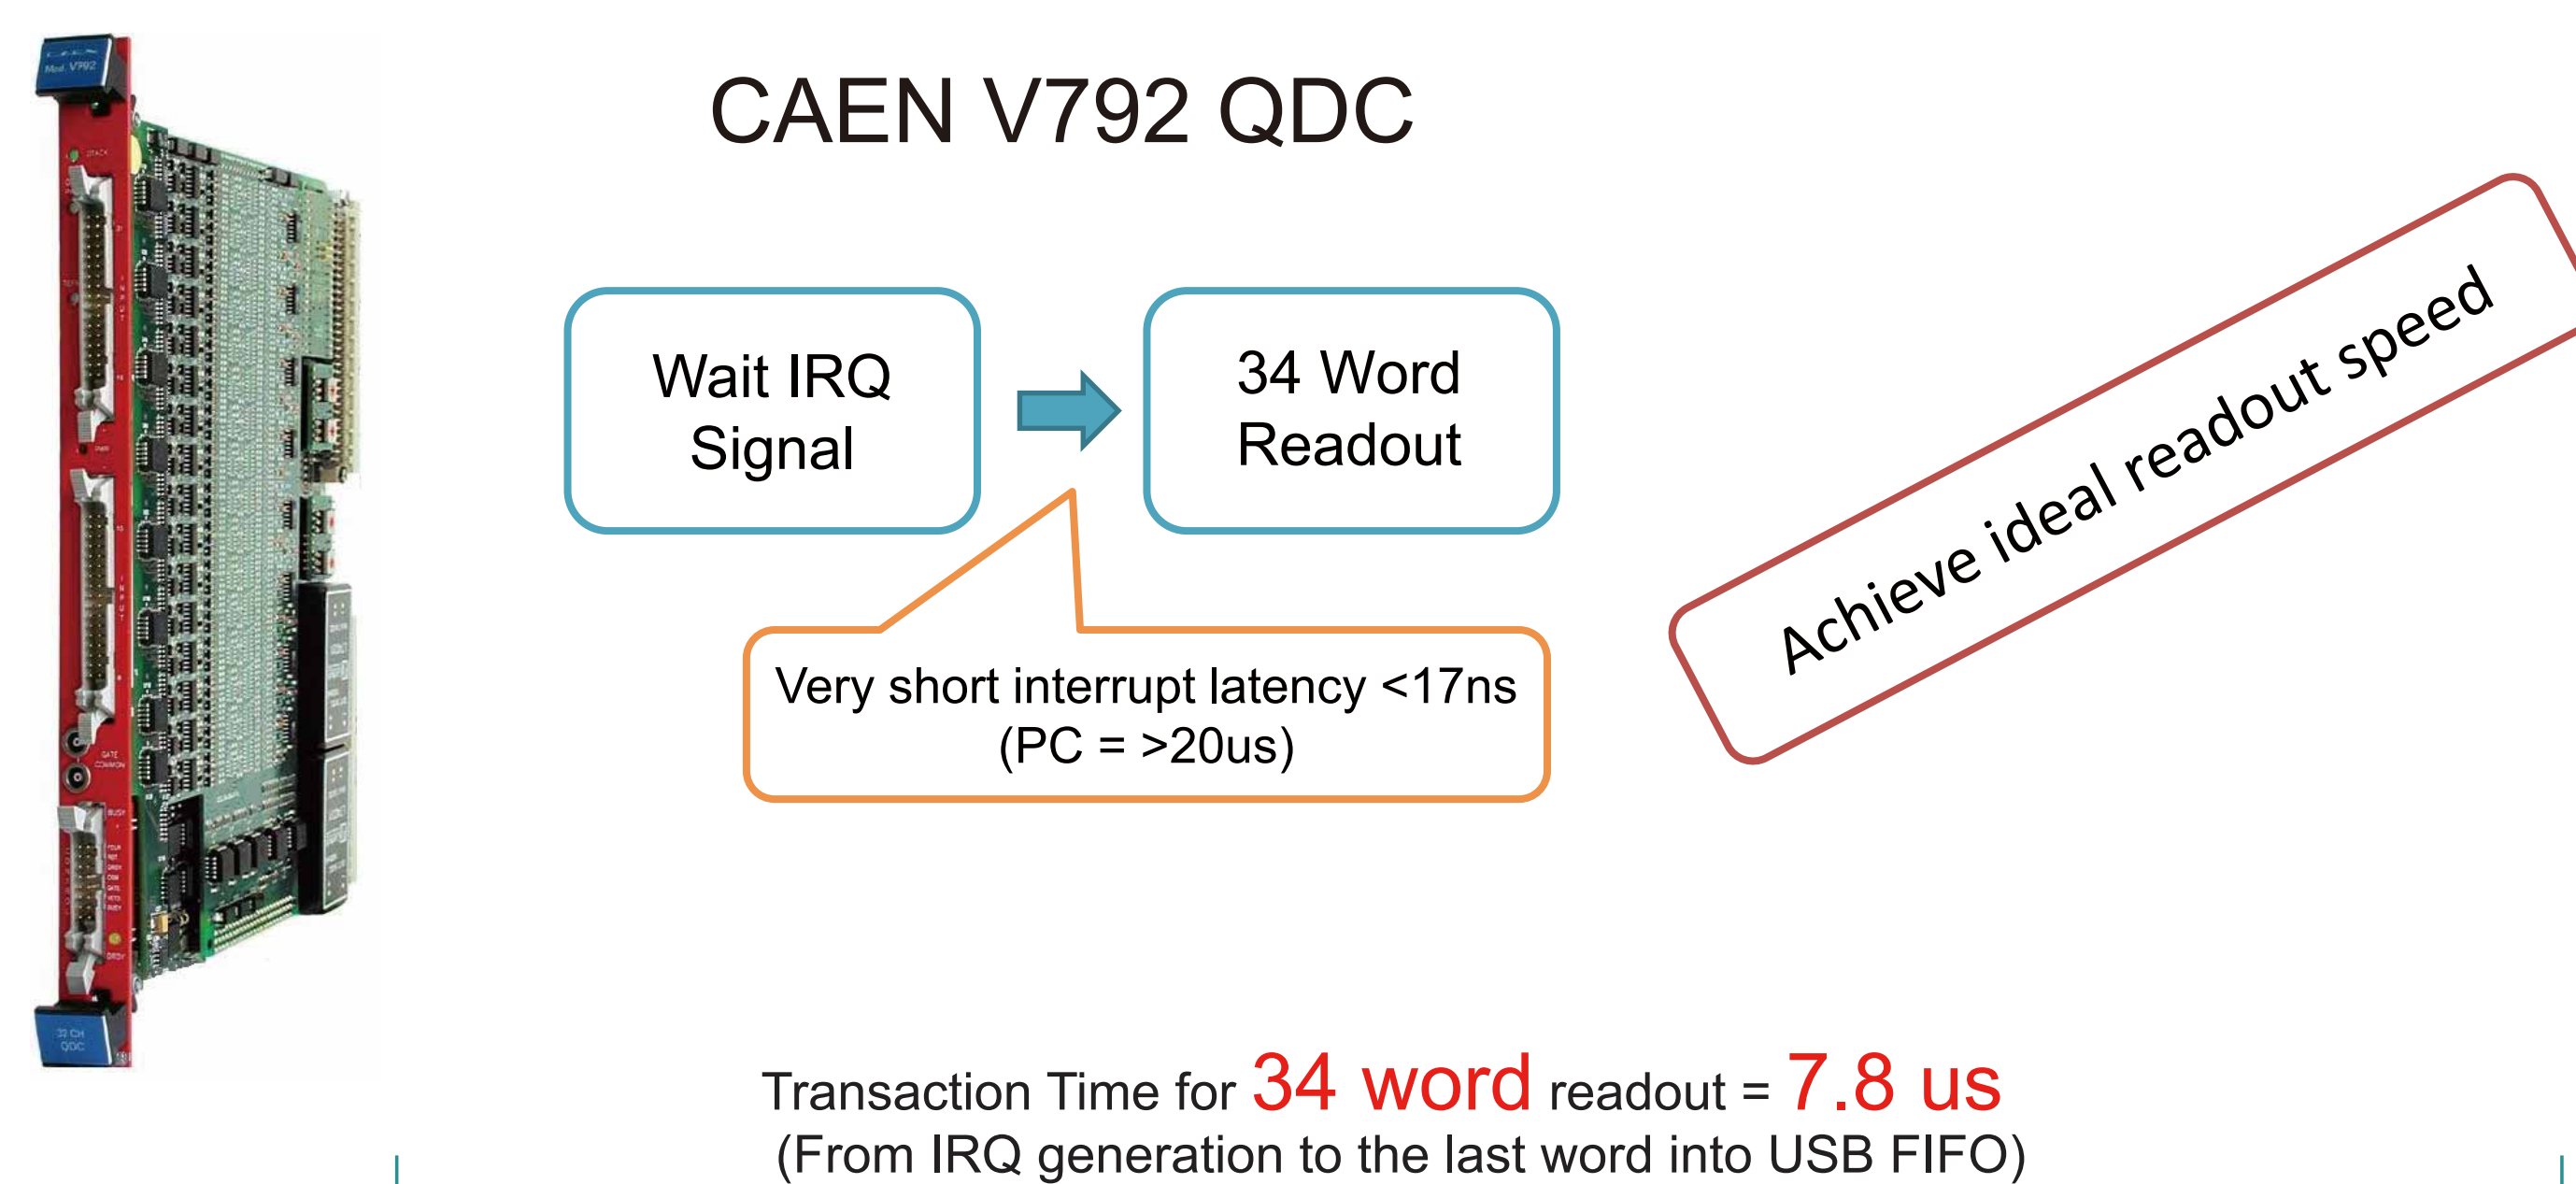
CAEN V792 QDC

Mod. V792

Wait IRQ Signal

34 Word Readout

Very short interrupt latency <17ns (PC = >20us)

Achieve ideal readout speed

32 CH QDC

Transaction Time for 34 word readout = 7.8 us
(From IRQ generation to the last word into USB FIFO)